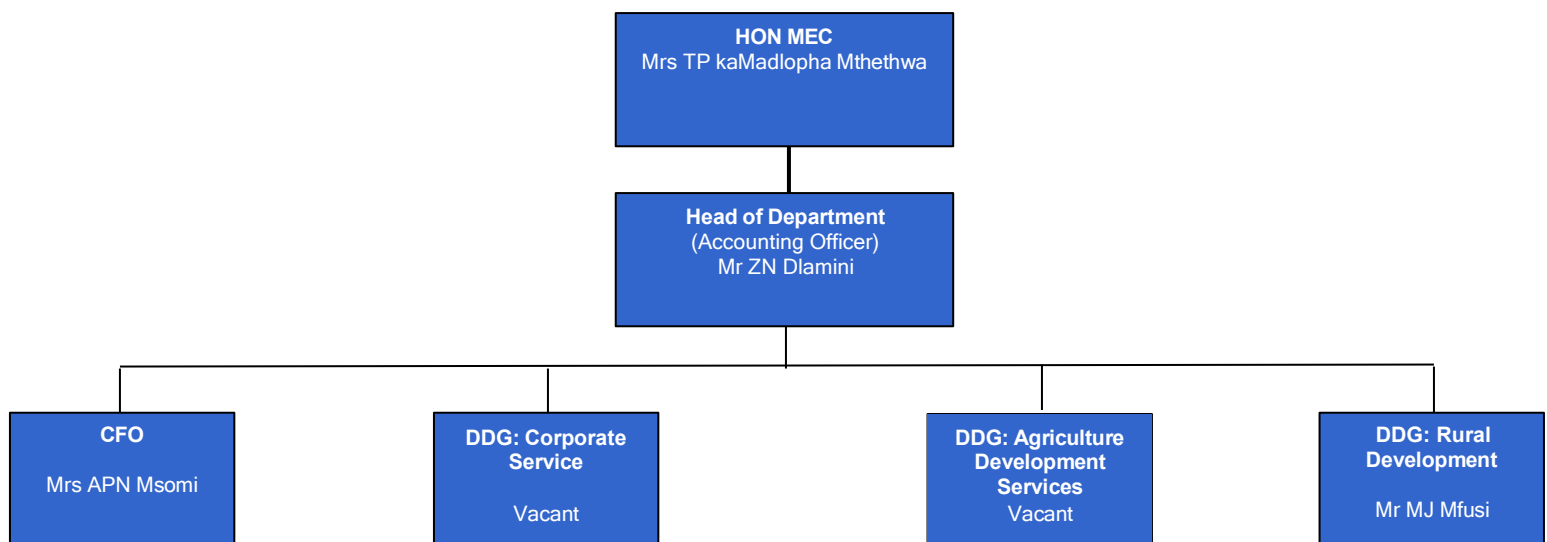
HON MEC
Mrs TP kaMadlopha Mthethwa

Head of Department
(Accounting Officer)
Mr ZN Dlamini

CFO

Mrs APN Msomi

DDG: Corporate Service

Vacant

DDG: Agriculture Development Services
Vacant

DDG: Rural Development

Mr MJ Mfusi